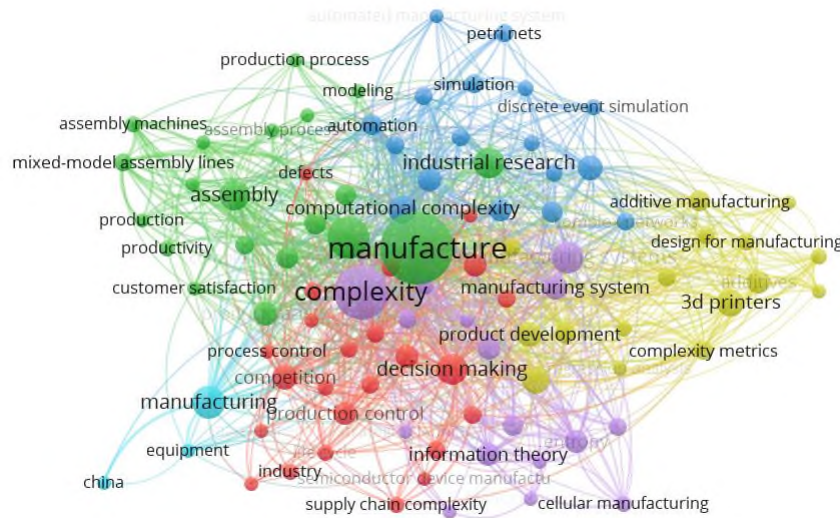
automated manufacturing system
petri nets
production process
modeling
simulation
discrete event simulation
assembly machines
assembly process
automation
mixed-model assembly lines
industrial research
defects
assembly
additive manufacturing
computational complexity
production
design for manufacturing
productivity
manufacture
complexity
manufacturing system
customer satisfaction
3d printers
product development
process control
complexity metrics
competition
decision making
manufacturing
production control
equipment
information theory
industry
semiconductor device manufactu
china
supply chain complexity
cellular manufacturing